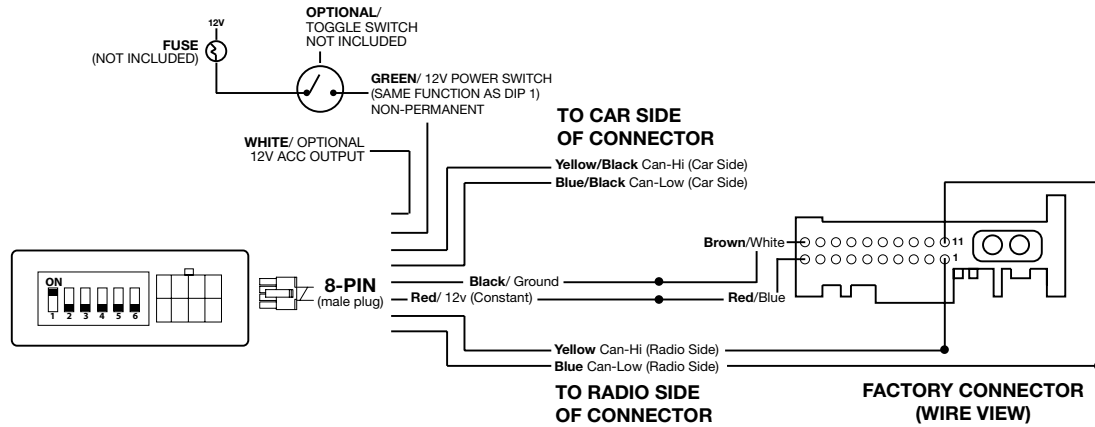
12V
FUSE
(NOT INCLUDED)

OPTIONAL/
TOGGLE SWITCH
NOT INCLUDED

GREEN/ 12V POWER SWITCH
(SAME FUNCTION AS DIP 1)
NON-PERMANENT

WHITE/ OPTIONAL
12V ACC OUTPUT

TO CAR SIDE
OF CONNECTOR

Yellow/Black Can-Hi (Car Side)
Blue/Black Can-Low (Car Side)

ON
1 2 3 4 5 6

8-PIN
(male plug)

Black/ Ground
Red/ 12v (Constant)

Brown/White
11
1
Red/Blue

Yellow Can-Hi (Radio Side)
Blue Can-Low (Radio Side)

TO RADIO SIDE
OF CONNECTOR

FACTORY CONNECTOR
(WIRE VIEW)